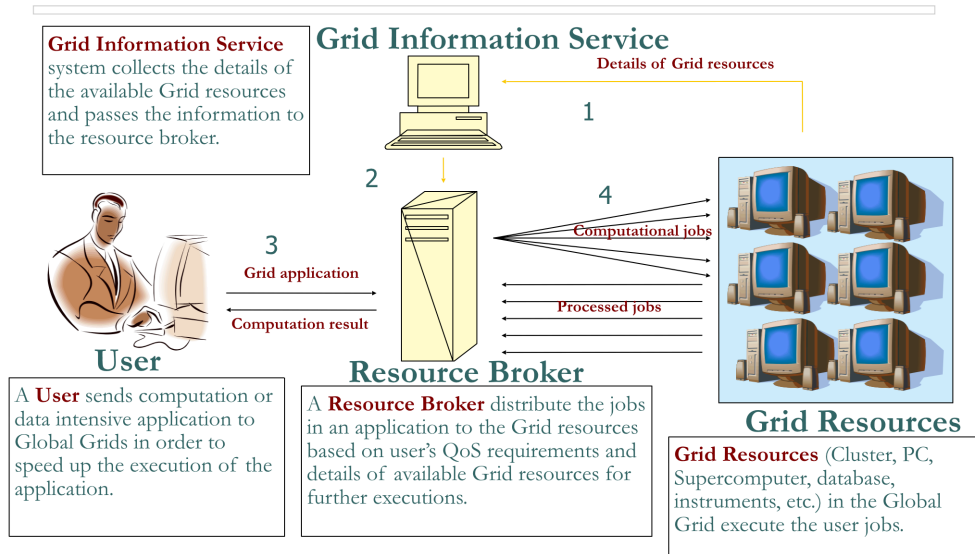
Grid Information Service system collects the details of the available Grid resources and passes the information to the resource broker.

Grid Information Service

Details of Grid resources

1

2

4

Computational jobs

3

Grid application

Computation result

Processed jobs

User

Resource Broker

Grid Resources

A User sends computation or data intensive application to Global Grids in order to speed up the execution of the application.

A Resource Broker distribute the jobs in an application to the Grid resources based on user's QoS requirements and details of available Grid resources for further executions.

Grid Resources (Cluster, PC, Supercomputer, database, instruments, etc.) in the Global Grid execute the user jobs.